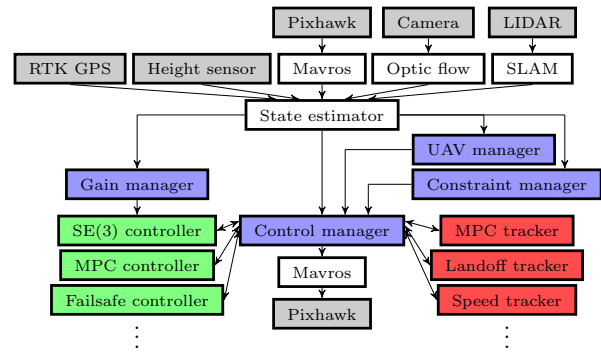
Pixhawk
Camera
LIDAR
RTK GPS
Height sensor
Mavros
Optic flow
SLAM
State estimator
UAV manager
Gain manager
Constraint manager
SE(3) controller
Control manager
MPC tracker
MPC controller
Mavros
Landoff tracker
Failsafe controller
Speed tracker
Pixhawk
⋮
⋮